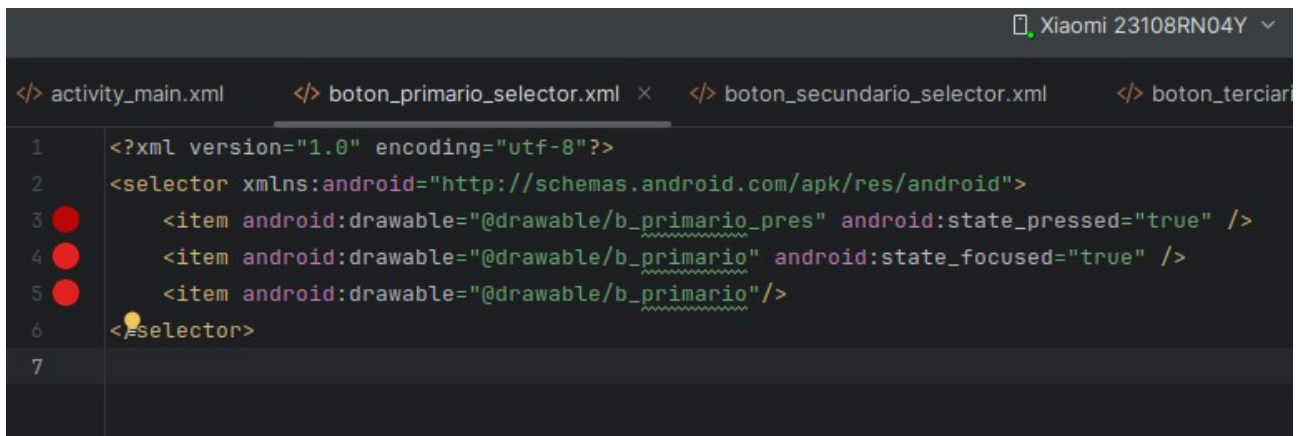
Xiaomi 23108RN04Y

activity_main.xml
boton_primario_selector.xml ×
boton_secundario_selector.xml
boton_terciari

1 <?xml version="1.0" encoding="utf-8"?>
2 <selector xmlns:android="http://schemas.android.com/apk/res/android">
3 <item android:drawable="@drawable/b_primario_pres" android:state_pressed="true" />
4 <item android:drawable="@drawable/b_primario" android:state_focused="true" />
5 <item android:drawable="@drawable/b_primario"/>
6 </selector>
7